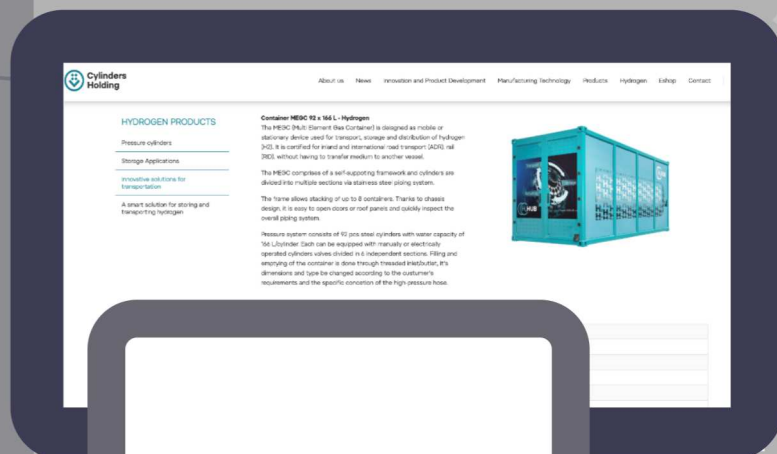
Cylinders Holding

About us News Innovation and Product Development Manufacturing Technology Products Hydrogen Eshop Contact

HYDROGEN PRODUCTS

Pressure cylinders

Storage Applications

Innovative solutions for transportation

A smart solution for storing and transporting hydrogen

Container MEGC 92 x 166 L - Hydrogen

The MEGC (Multi Element Gas Container) is designed as mobile or stationary device used for transport, storage and distribution of hydrogen (H2). It is certified for inland and international road transport (ADR), rail (RID), without having to transfer medium to another vessel.

The MEGC comprises of a self-supporting framework and cylinders are divided into multiple sections via stainless steel piping system.

The frame allows stacking of up to 8 containers. Thanks to chassis design, it is easy to open doors or roof panels and quickly inspect the overall piping system.

Pressure system consists of 92 pcs steel cylinders with water capacity of 166 L/cylinder. Each can be equipped with manually or electrically operated cylinders valves divided in 6 independent sections. Filling and emptying of the container is done through threaded inlet/outlet, it's dimensions and type be changed according to the customer's requirements and the specific conection of the high pressure hose.

HUB